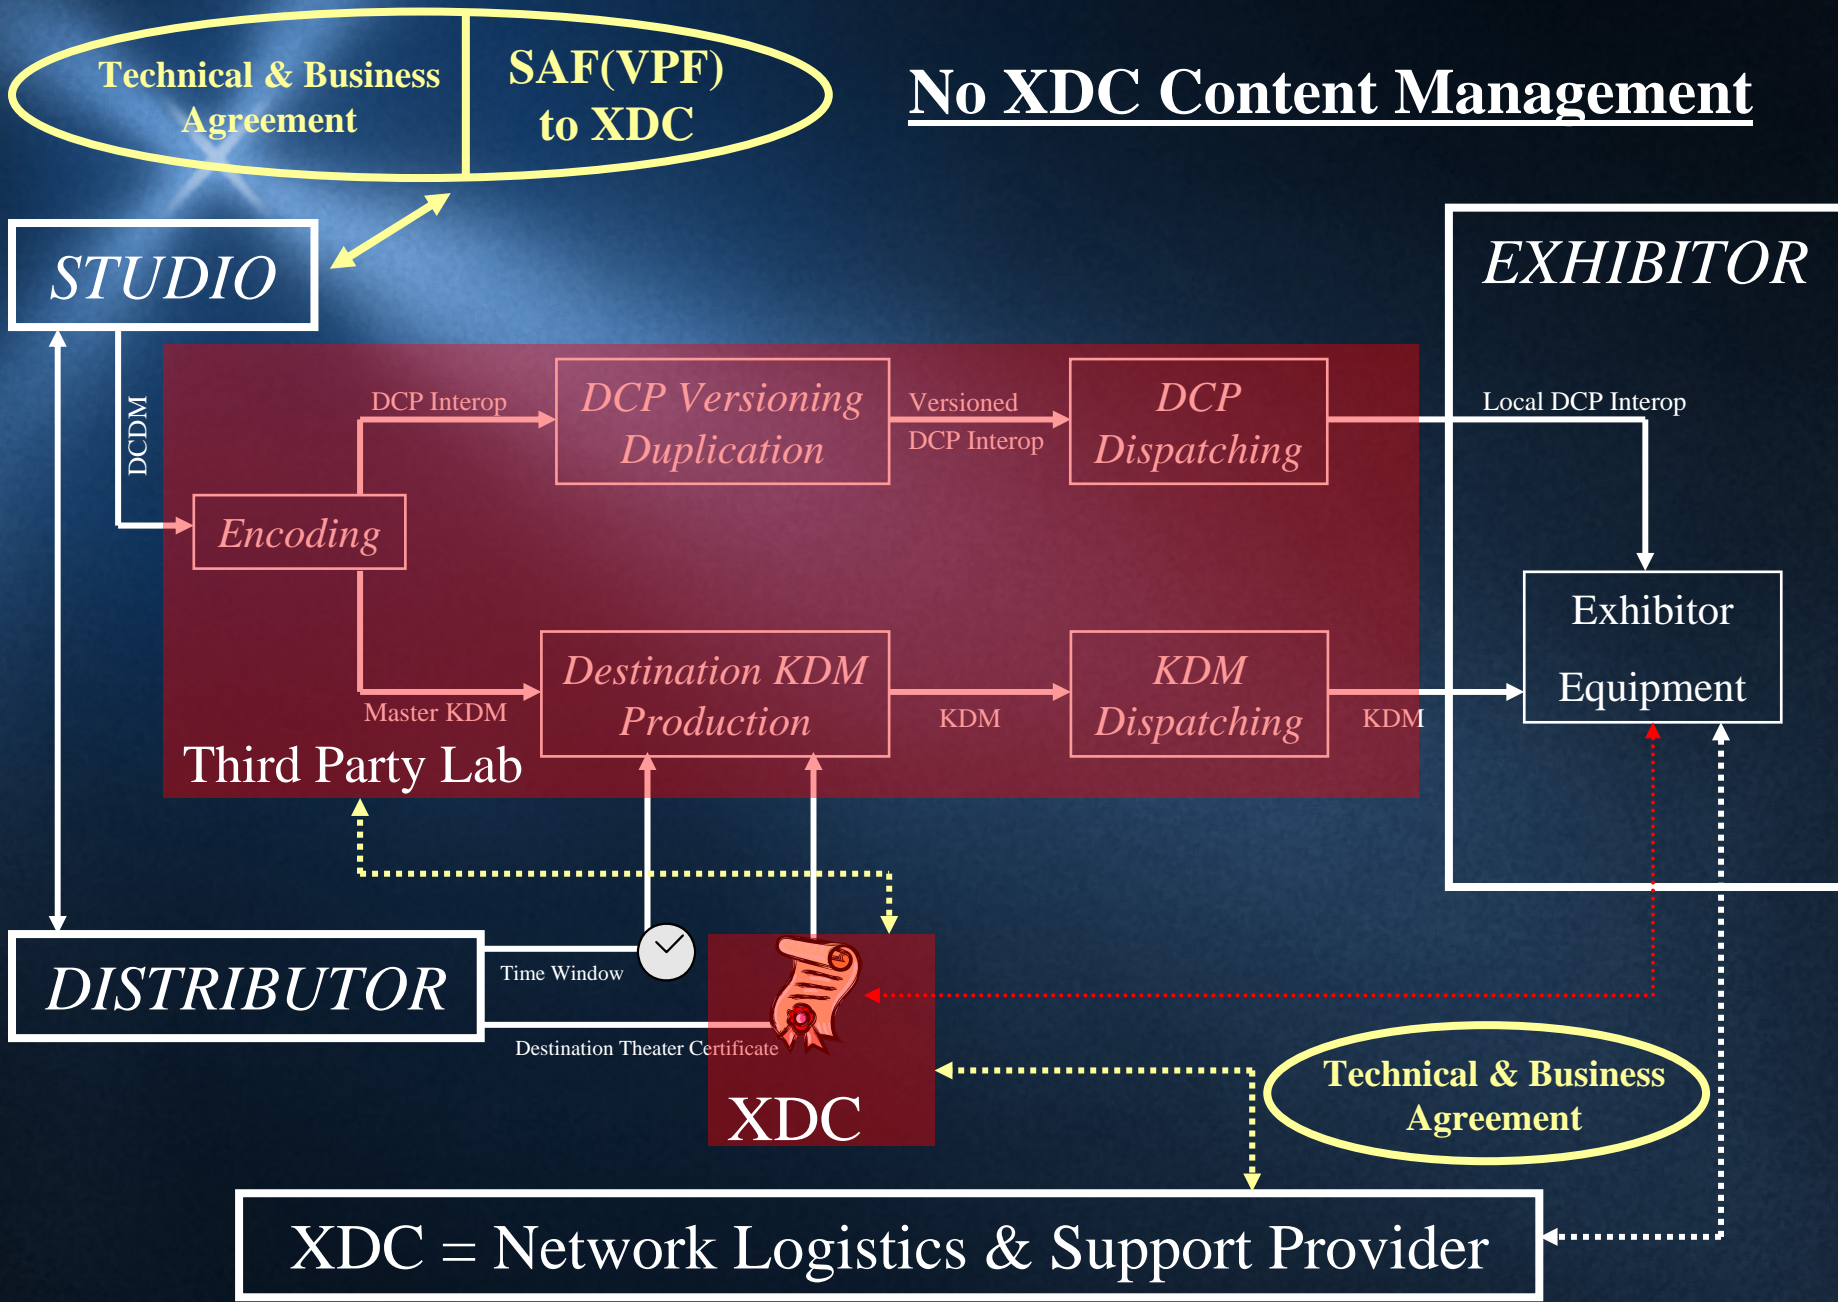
Technical & Business Agreement

SAF(VPF) to XDC

No XDC Content Management

STUDIO

EXHIBITOR

DCDM

DCP Interop

DCP Versioning Duplication

Versioned DCP Interop

DCP Dispatching

Local DCP Interop

Encoding

Exhibitor Equipment

Master KDM

Destination KDM Production

KDM

KDM Dispatching

KDM

Third Party Lab

DISTRIBUTOR

Time Window

Destination Theater Certificate

XDC

Technical & Business Agreement

XDC = Network Logistics & Support Provider